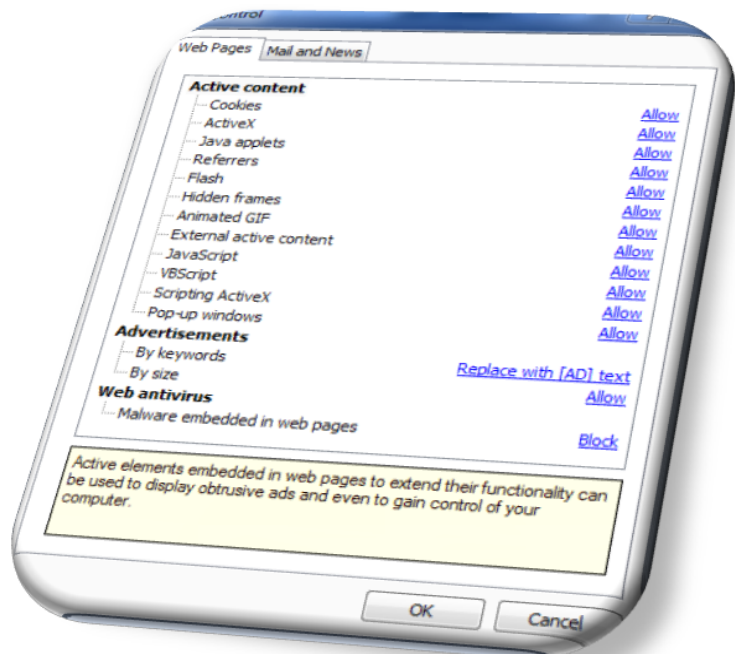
Control

Web Pages | Mail and News

Active content
Cookies
ActiveX
Java applets
Referrers
Flash
Hidden frames
Animated GIF
External active content
JavaScript
VBScript
Scripting ActiveX
Pop-up windows
Advertisements
By keywords
By size
Web antivirus
Malware embedded in web pages

Allow
Allow
Allow
Allow
Allow
Allow
Allow
Allow
Allow
Allow
Allow
Allow
Allow
Replace with [AD] text
Allow
Block

Active elements embedded in web pages to extend their functionality can be used to display obtrusive ads and even to gain control of your computer.

OK
Cancel